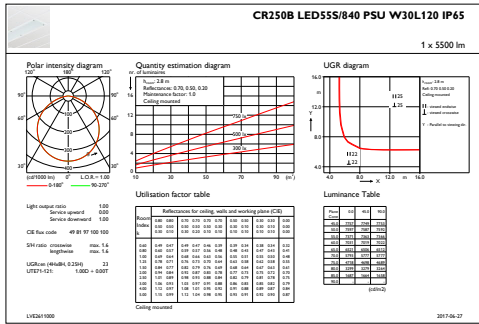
CR250B LED55S/840 PSU W30L120 IP65

1 x 5500 lm

Polar intensity diagram

120° 180° 120°

90° 90°

60° 60°

30° 0° 30°

(cd/1000 lm) 0° L.O.R.= 1.00

0-180° 90-270°

Quantity estimation diagram

nr. of luminaires

h_mount: 2.8 m
Reflectances: 0.70, 0.50, 0.20
Maintenance factor: 1.0
Ceiling mounted

750 lx

500 lx

300 lx

10 30 50 70 90 (m²)

UGR diagram

h_mount: 2.8 m
Refl: 0.70 0.50 0.20
Ceiling mounted

|| - viewed endwise
— - viewed crosswise

Y - Parallel to viewing dir.

25

22

4.0 8.0 12.0 m 16.0

Light output ratio 1.00
Service upward 0.00
Service downward 1.00

CIE flux code 49 81 97 100 100

S/H ratio crosswise max. 1.6
lengthwise max. 1.6

UGRcen (4Hx8H, 0.25H) 23
UTE71-121: 1.00D + 0.00T

Utilisation factor table

Reflectances for ceiling, walls and working plane (CIE)

| Room index k | 0.80 0.50 0.30 | 0.80 0.50 0.10 | 0.70 0.50 0.20 | 0.70 0.30 0.10 | 0.70 0.10 0.10 | 0.50 0.50 0.10 | 0.50 0.30 0.10 | 0.50 0.10 0.10 | 0.30 0.30 0.10 | 0.30 0.10 0.10 | 0.00 0.00 0.00 |
|---|---|---|---|---|---|---|---|---|---|---|---|
| 0.60 | 0.49 | 0.47 | 0.49 | 0.47 | 0.46 | 0.39 | 0.39 | 0.34 | 0.38 | 0.34 | 0.32 |
| 0.80 | 0.60 | 0.57 | 0.59 | 0.57 | 0.56 | 0.48 | 0.48 | 0.43 | 0.47 | 0.43 | 0.41 |
| 1.00 | 0.69 | 0.64 | 0.68 | 0.64 | 0.63 | 0.56 | 0.55 | 0.51 | 0.53 | 0.50 | 0.48 |
| 1.25 | 0.78 | 0.71 | 0.76 | 0.70 | 0.70 | 0.64 | 0.63 | 0.58 | 0.62 | 0.58 | 0.55 |
| 1.50 | 0.84 | 0.77 | 0.82 | 0.79 | 0.76 | 0.69 | 0.68 | 0.64 | 0.67 | 0.63 | 0.61 |
| 2.00 | 0.94 | 0.84 | 0.91 | 0.87 | 0.84 | 0.78 | 0.77 | 0.73 | 0.75 | 0.72 | 0.70 |
| 2.50 | 1.01 | 0.89 | 0.98 | 0.90 | 0.88 | 0.84 | 0.82 | 0.80 | 0.81 | 0.79 | 0.75 |
| 3.00 | 1.06 | 0.93 | 1.03 | 0.97 | 0.91 | 0.88 | 0.86 | 0.83 | 0.85 | 0.82 | 0.79 |
| 4.00 | 1.12 | 0.97 | 1.08 | 1.01 | 0.95 | 0.92 | 0.91 | 0.88 | 0.89 | 0.87 | 0.84 |
| 5.00 | 1.16 | 0.99 | 1.12 | 1.04 | 0.98 | 0.95 | 0.91 | 0.91 | 0.92 | 0.90 | 0.87 |

Ceiling mounted

Luminance Table

(cd/m2)

LVE2611000

2017-06-27